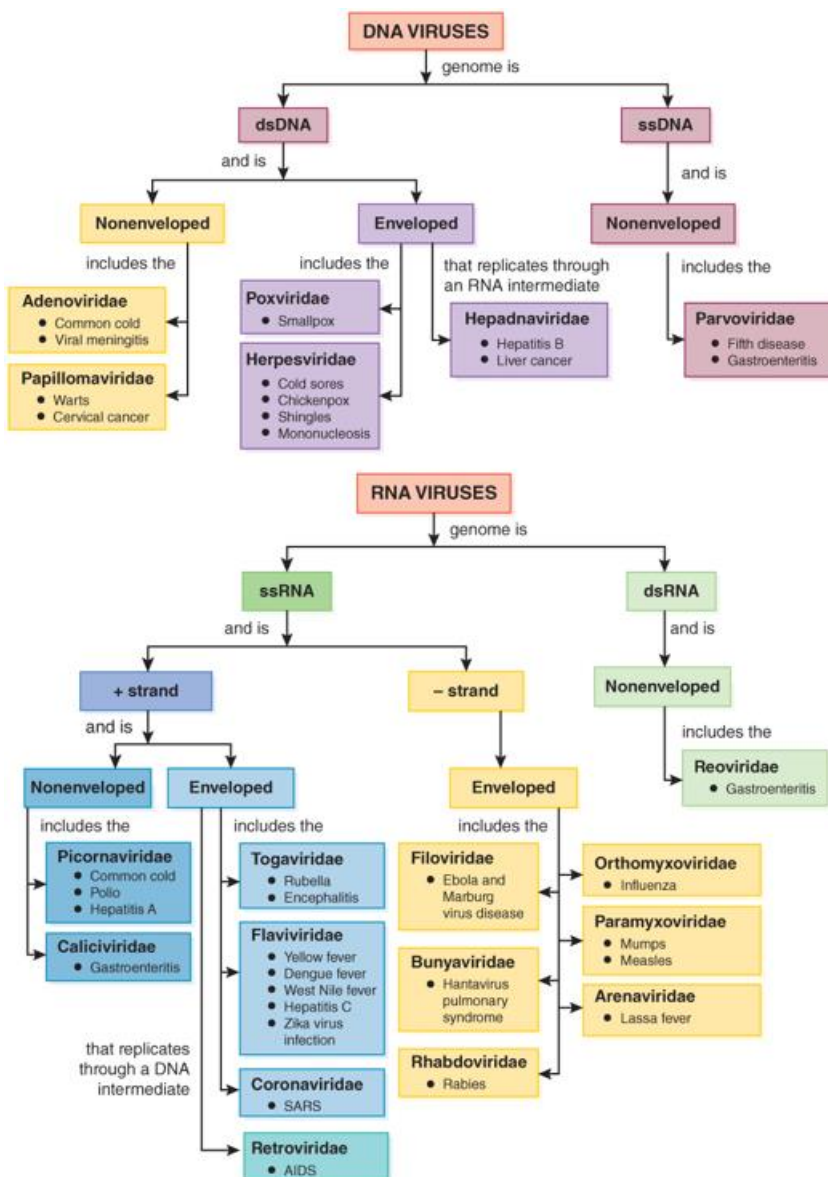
DNA VIRUSES

genome is

dsDNA

and is

ssDNA

and is

Nonenveloped

includes the

Adenoviridae
• Common cold
• Viral meningitis

Papillomaviridae
• Warts
• Cervical cancer

Enveloped

includes the

Poxviridae
• Smallpox

Herpesviridae
• Cold sores
• Chickenpox
• Shingles
• Mononucleosis

that replicates through an RNA intermediate

Hepadnaviridae
• Hepatitis B
• Liver cancer

Nonenveloped

includes the

Parvoviridae
• Fifth disease
• Gastroenteritis

RNA VIRUSES

genome is

ssRNA

and is

+ strand

and is

Nonenveloped

includes the

Picornaviridae
• Common cold
• Polio
• Hepatitis A

Caliciviridae
• Gastroenteritis

Enveloped

includes the

Togaviridae
• Rubella
• Encephalitis

Flaviviridae
• Yellow fever
• Dengue fever
• West Nile fever
• Hepatitis C
• Zika virus infection

Coronaviridae
• SARS

that replicates through a DNA intermediate

Retroviridae
• AIDS

– strand

Enveloped

includes the

Filoviridae
• Ebola and Marburg virus disease

Bunyaviridae
• Hantavirus pulmonary syndrome

Rhabdoviridae
• Rabies

Orthomyxoviridae
• Influenza

Paramyxoviridae
• Mumps
• Measles

Arenaviridae
• Lassa fever

dsRNA

and is

Nonenveloped

includes the

Reoviridae
• Gastroenteritis